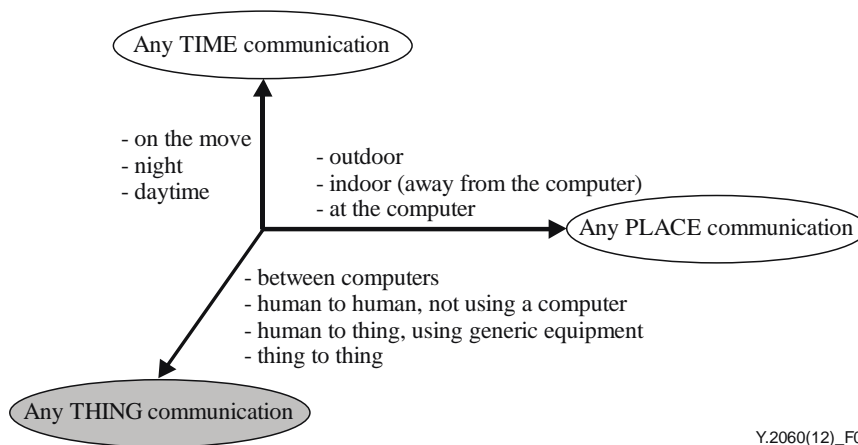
Any TIME communication

- on the move
- night
- daytime

- outdoor
- indoor (away from the computer)
- at the computer

Any PLACE communication

- between computers
- human to human, not using a computer
- human to thing, using generic equipment
- thing to thing

Any THING communication

Y.2060(12)_F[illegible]